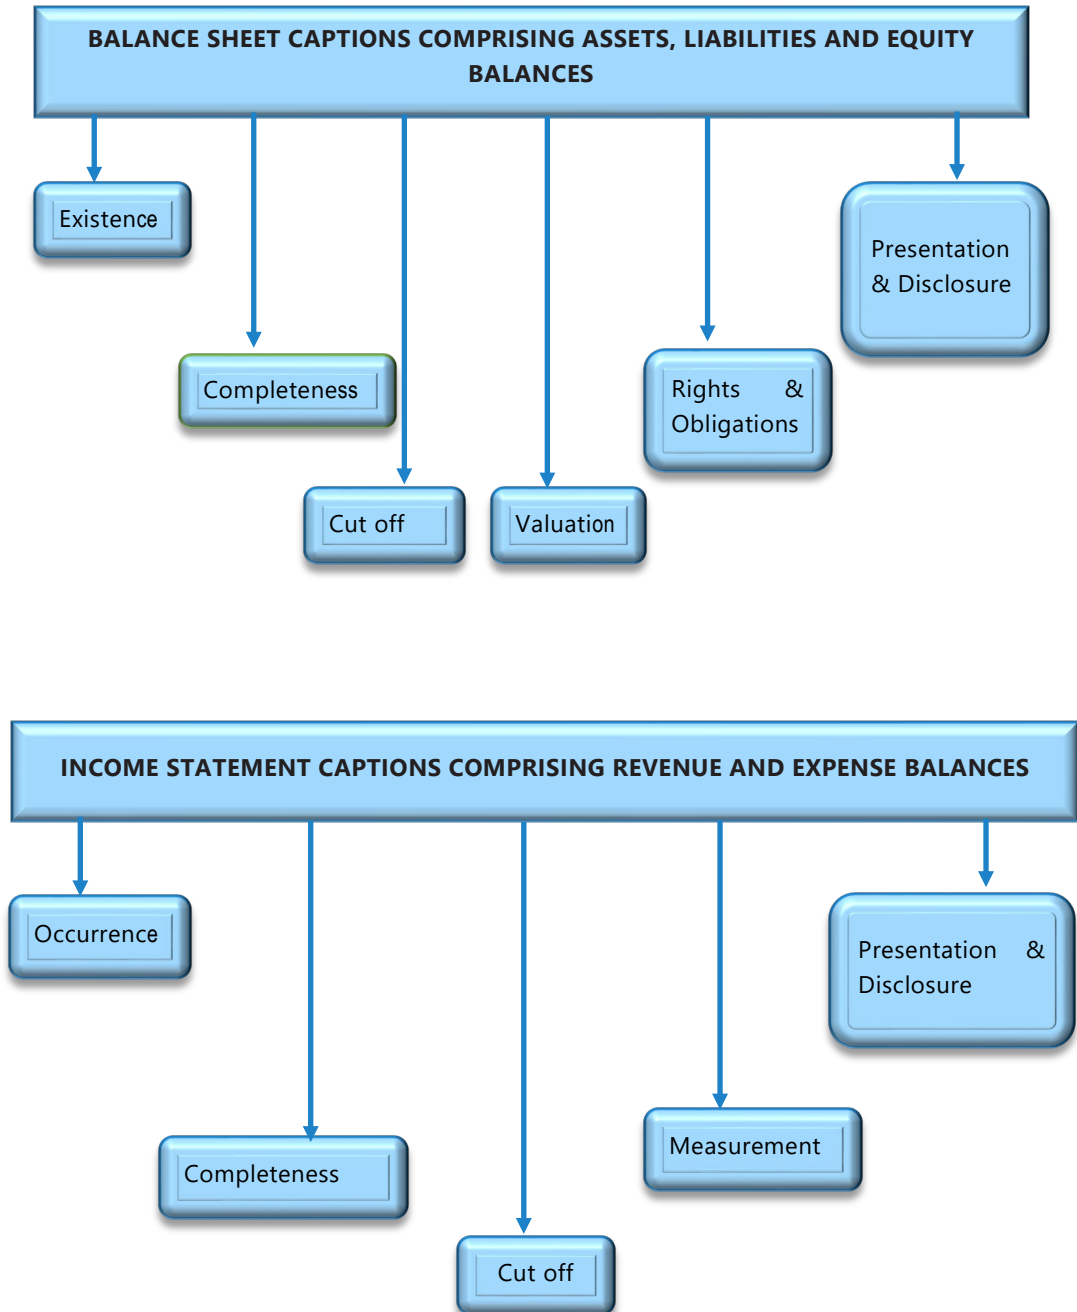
BALANCE SHEET CAPTIONS COMPRISING ASSETS, LIABILITIES AND EQUITY BALANCES

Existence

Presentation & Disclosure

Completeness

Rights & Obligations

Cut off

Valuation

INCOME STATEMENT CAPTIONS COMPRISING REVENUE AND EXPENSE BALANCES

Occurrence

Presentation & Disclosure

Measurement

Completeness

Cut off